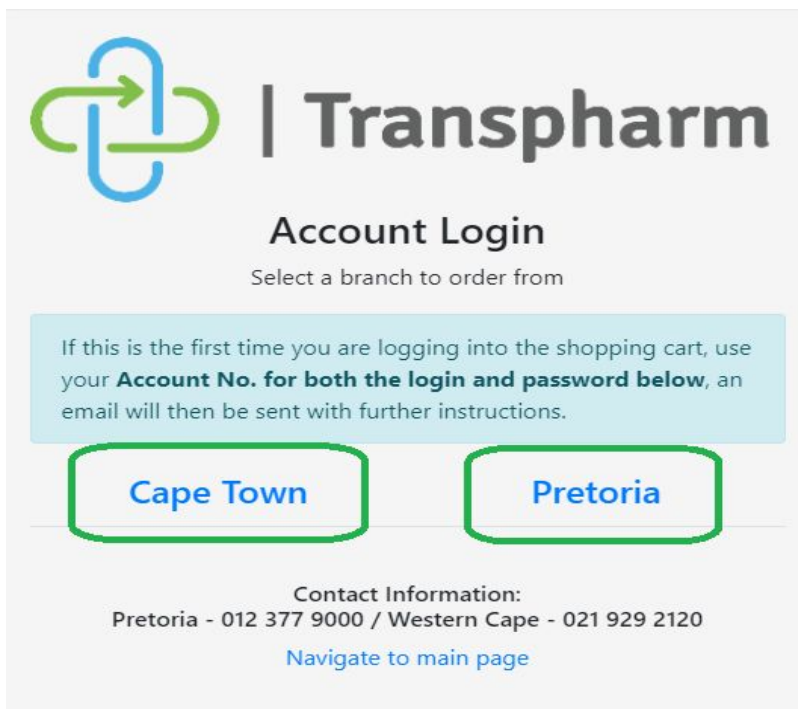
| Transpharm

Account Login

Select a branch to order from

If this is the first time you are logging into the shopping cart, use your **Account No. for both the login and password below**, an email will then be sent with further instructions.

Cape Town

Pretoria

Contact Information:
Pretoria - 012 377 9000 / Western Cape - 021 929 2120

Navigate to main page